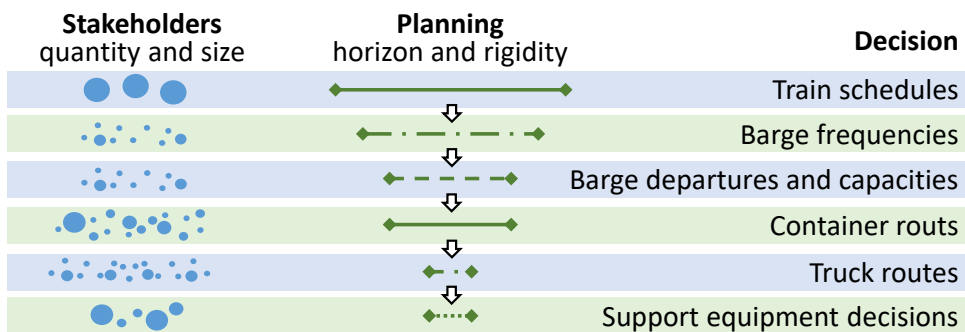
Stakeholders
quantity and size

Planning
horizon and rigidity

Decision

Train schedules

Barge frequencies

Barge departures and capacities

Container routs

Truck routes

Support equipment decisions